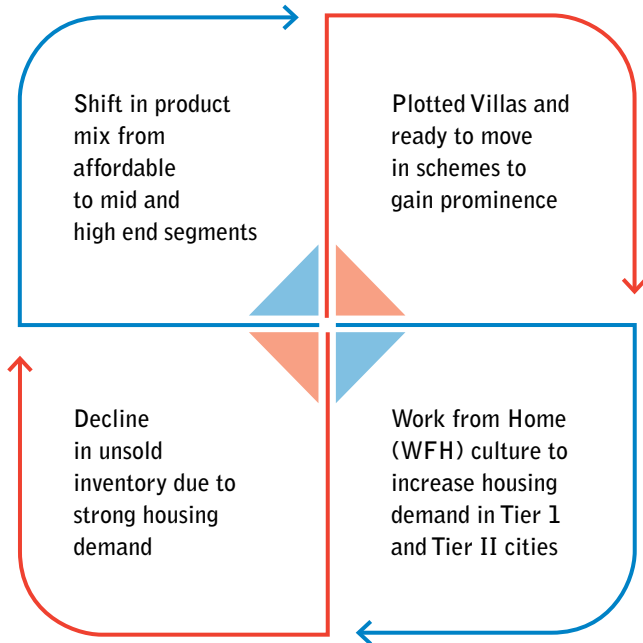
Shift in product mix from affordable to mid and high end segments

Plotted Villas and ready to move in schemes to gain prominence

Decline in unsold inventory due to strong housing demand

Work from Home (WFH) culture to increase housing demand in Tier 1 and Tier II cities